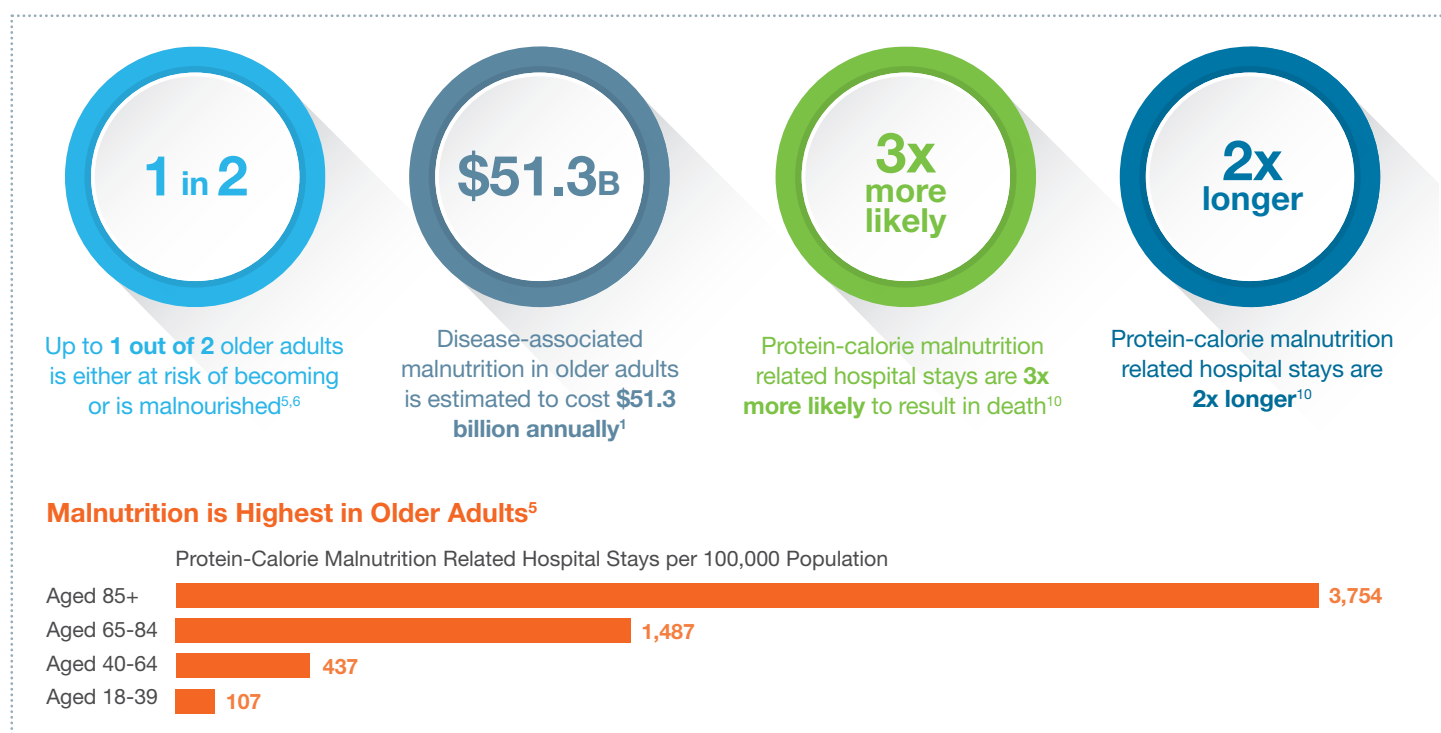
1 in 2

Up to **1 out of 2** older adults is either at risk of becoming or is malnourished$^{5,6}$

$51.3B

Disease-associated malnutrition in older adults is estimated to cost **$51.3 billion annually**$^{1}$

3x more likely

Protein-calorie malnutrition related hospital stays are **3x more likely** to result in death$^{10}$

2x longer

Protein-calorie malnutrition related hospital stays are **2x longer**$^{10}$

Malnutrition is Highest in Older Adults$^{5}$

Protein-Calorie Malnutrition Related Hospital Stays per 100,000 Population

| | |
|---|---|
| Aged 85+ | 3,754 |
| Aged 65-84 | 1,487 |
| Aged 40-64 | 437 |
| Aged 18-39 | 107 |